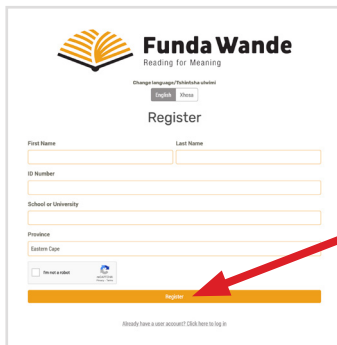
Funda Wande
Reading for Meaning

Change language/Tshintsha ulwimi
English Xhosa

Register

First Name
Last Name
ID Number
School or University
Province
Eastern Cape

I'm not a robot
reCAPTCHA
Privacy - Terms

Register

Already have a user account? Click here to log in